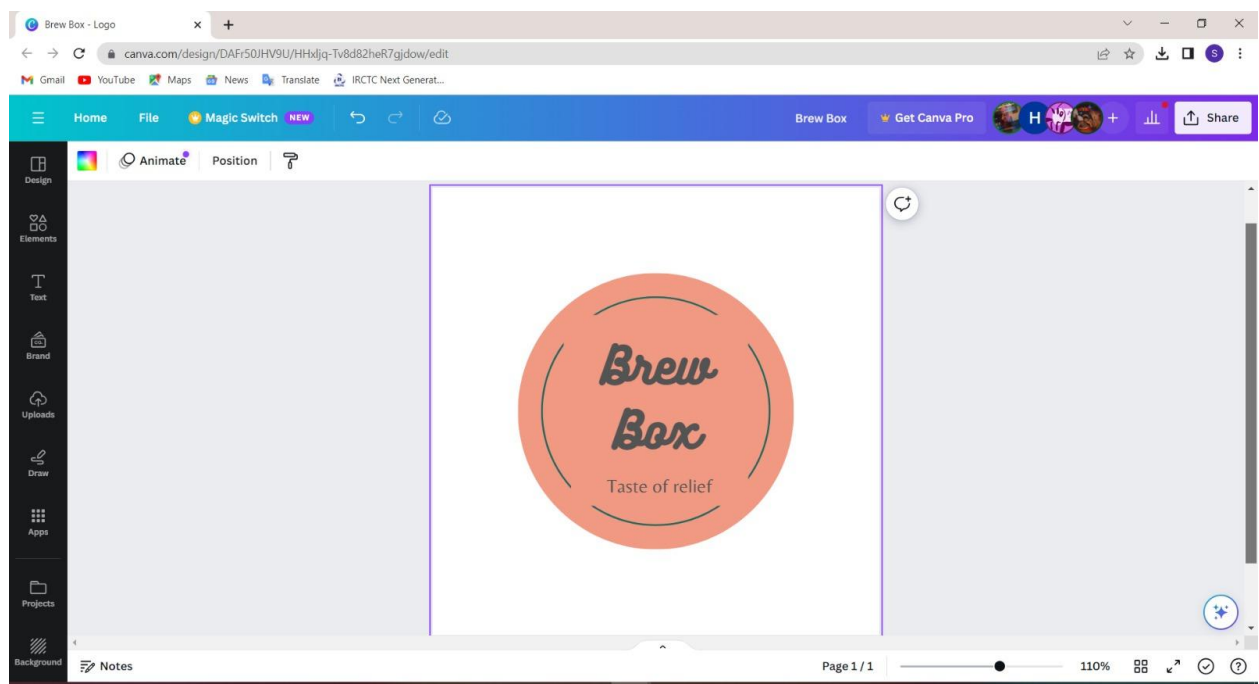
Brew Box - Logo

canva.com/design/DAFr50JHV9U/HHxljq-Tv8d82heR7gjdow/edit

Gmail YouTube Maps News Translate IRCTC Next Generat...

Home File Magic Switch NEW

Brew Box Get Canva Pro H + Share

Animate Position

Design
Elements
Text
Brand
Uploads
Draw
Apps
Projects
Background

Brew Box

Taste of relief

Notes

Page 1 / 1

110%